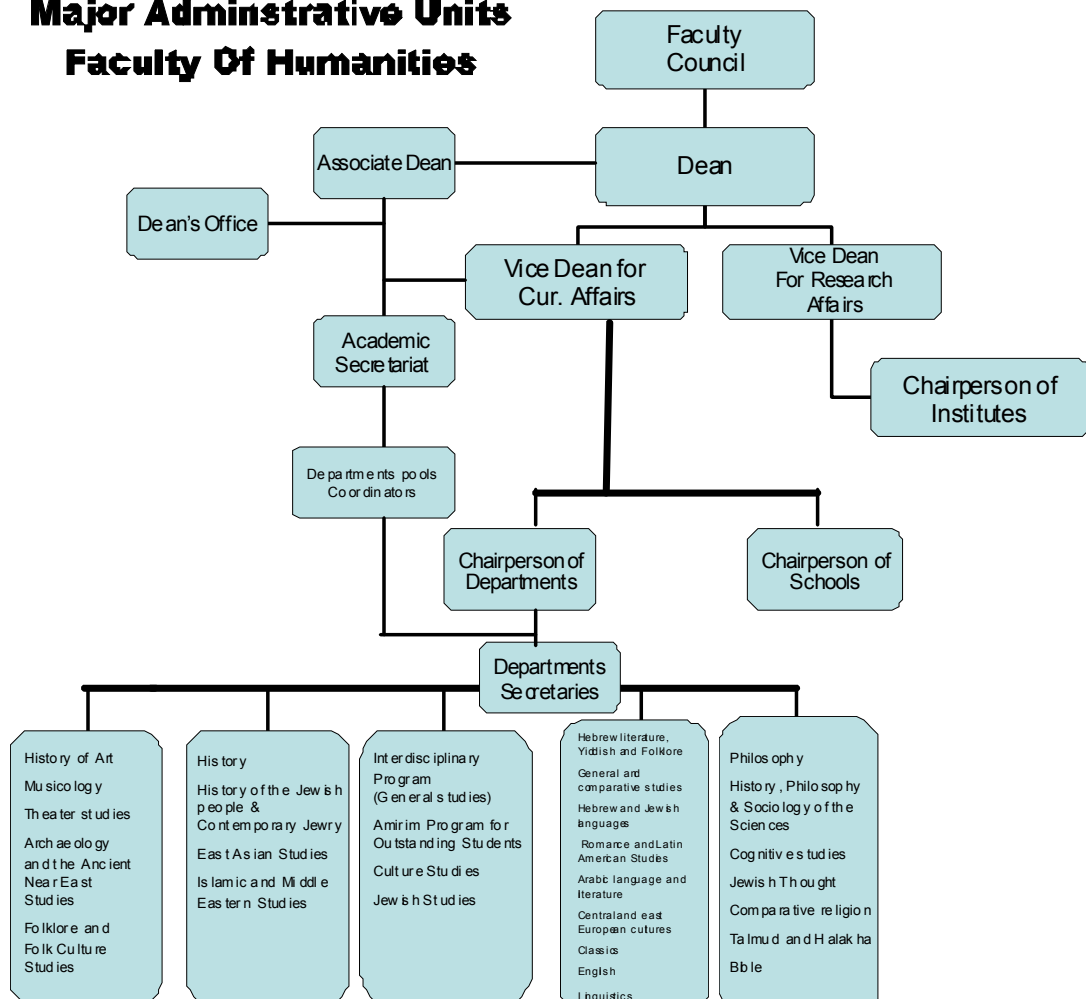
Major Administrative Units
Faculty Of Humanities

Faculty Council

Associate Dean

Dean

Dean's Office

Vice Dean for Cur. Affairs

Vice Dean For Research Affairs

Academic Secretariat

Chairperson of Institutes

Departments pools Coordinators

Chairperson of Departments

Chairperson of Schools

Departments Secretaries

History of Art
Musicology
Theater studies
Archaeology and the Ancient Near East Studies
Folklore and Folk Culture Studies

History
History of the Jewish people & Contemporary Jewry
East Asian Studies
Islamic and Middle Eastern Studies

Interdisciplinary Program (Generals studies)
Amirim Program for Outstanding Students
Culture Studies
Jewish Studies

Hebrew literature, Yiddish and Folklore
General and comparative studies
Hebrew and Jewish languages
Romance and Latin American Studies
Arabic language and literature
Central and east European cultures
Classics
English
Linguistics

Philosophy
History, Philosophy & Sociology of the Sciences
Cognitive studies
Jewish Thought
Comparative religion
Talmud and Halakha
Bible